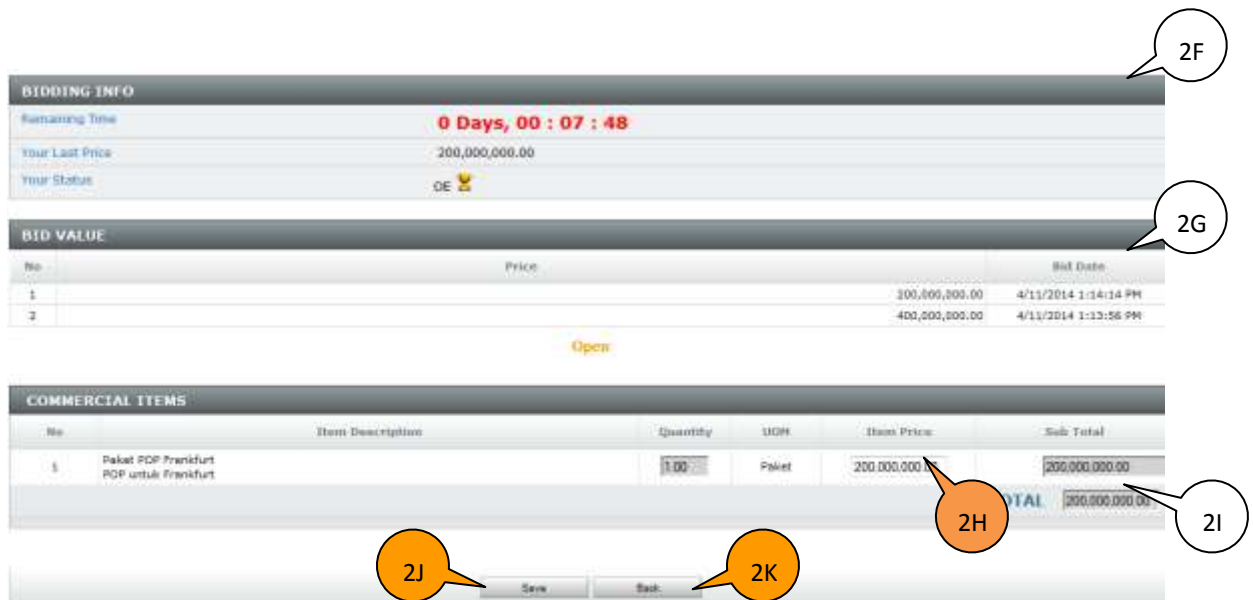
2F

BIDDING INFO

Remaining Time 0 Days, 00 : 07 : 48

Your Last Price 200,000,000.00

Your Status OE

2G

BID VALUE

| No | Price | Bid Date |
|---|---|---|
| 1 | 200,000,000.00 | 4/11/2014 1:14:14 PM |
| 2 | 400,000,000.00 | 4/11/2014 1:13:56 PM |

Open

COMMERCIAL ITEMS

| No | Item Description | Quantity | UOM | Item Price | Sub Total |
|---|---|---|---|---|---|
| 1 | Paket POP Frankfurt POP untuk Frankfurt | 1.00 | Paket | 200,000,000.00 | 200,000,000.00 |

TOTAL 200,000,000.00

2H

2I

2J

2K

Save Back